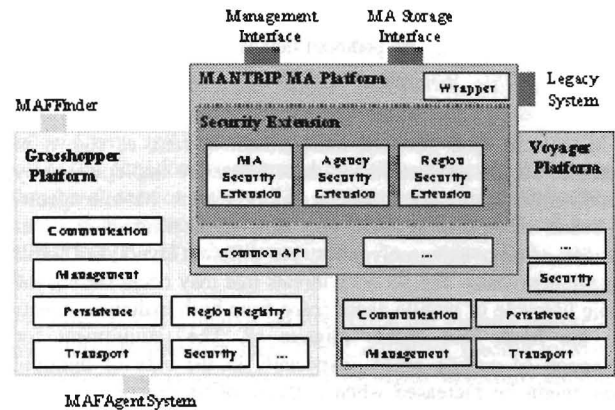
Management Interface

MA Storage Interface

MANTRIP MA Platform

Wrapper

Legacy System

MAFFinder

Security Extension

Grasshopper Platform

MA Security Extension

Agency Security Extension

Region Security Extension

Voyager Platform

Communication

Common API

...

Management

...

Security

Persistence

Region Registry

Communication

Persistence

Transport

Security

...

Management

Transport

MAFAgentSystem